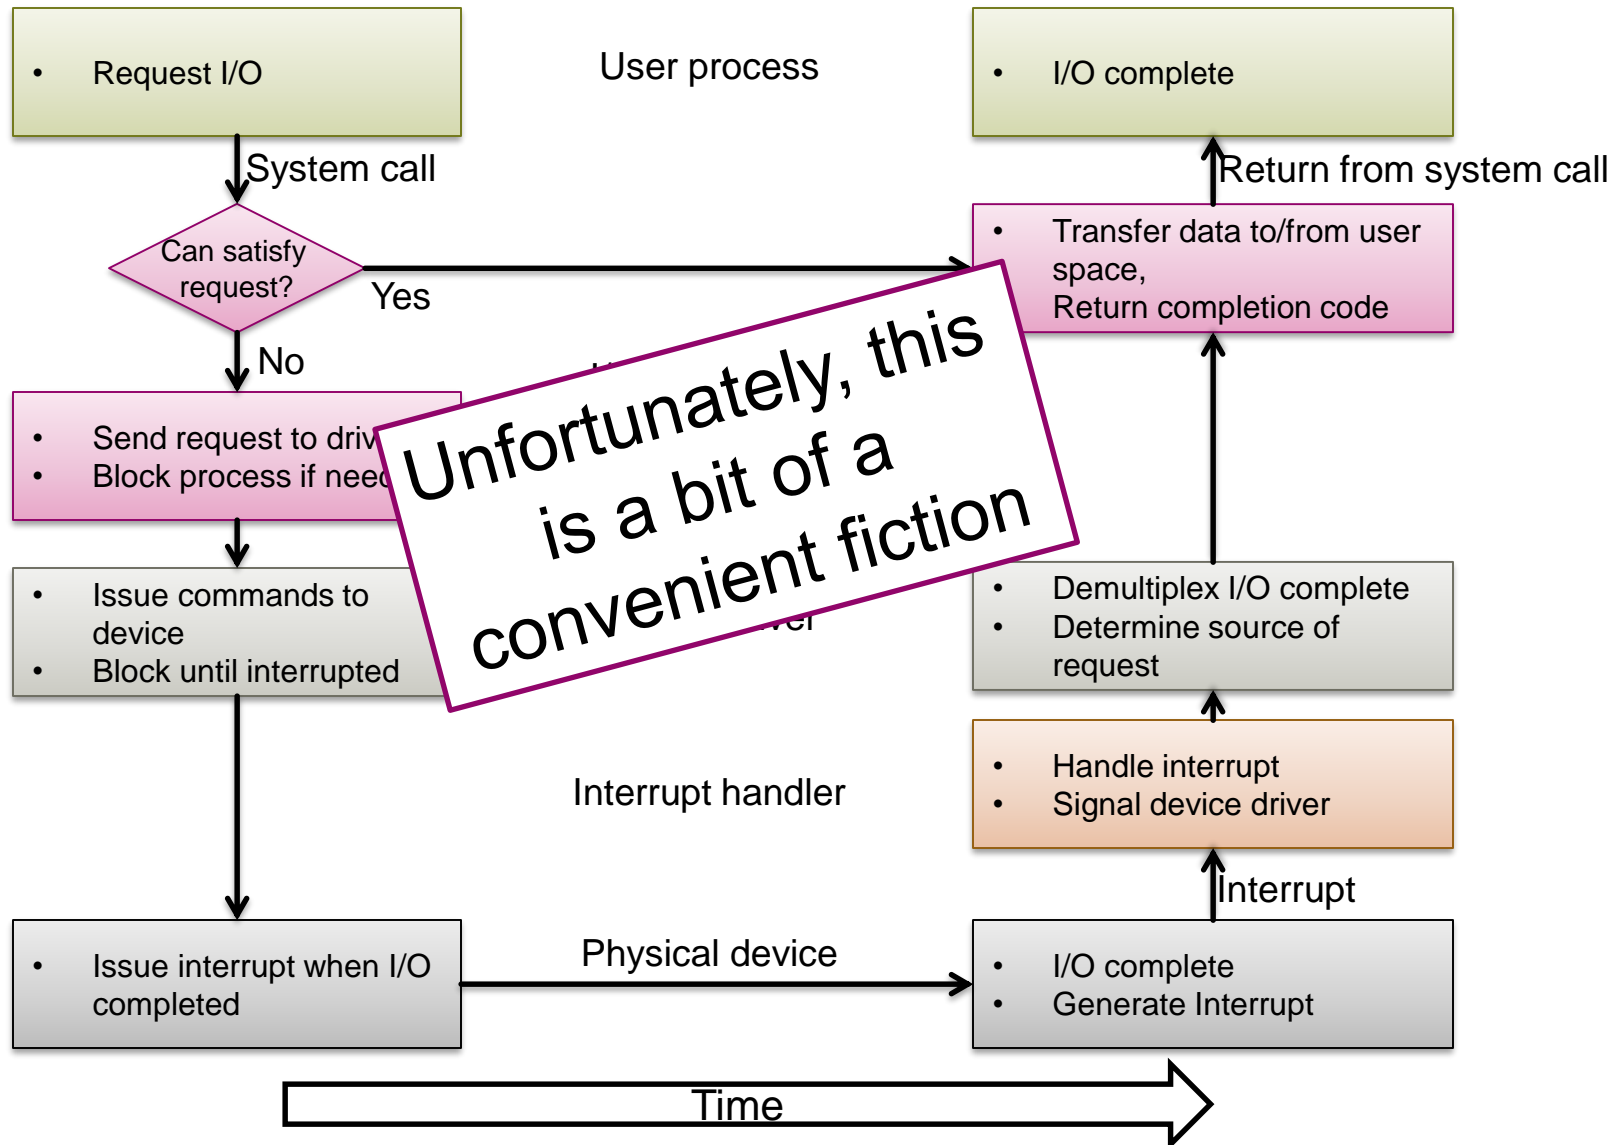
- Request I/O

User process

- I/O complete

System call

Return from system call

Can satisfy request?

Yes

- Transfer data to/from user space,
Return completion code

No

- Send request to driv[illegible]
- Block process if need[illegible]

Unfortunately, this is a bit of a convenient fiction

- Issue commands to device
- Block until interrupted

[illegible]ver

- Demultiplex I/O complete
- Determine source of request

- Handle interrupt
- Signal device driver

Interrupt handler

Interrupt

- Issue interrupt when I/O completed

Physical device

- I/O complete
- Generate Interrupt

Time